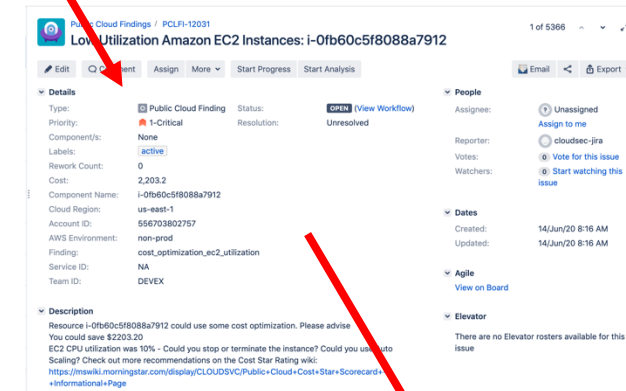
Public Cloud Findings / PCLFI-12031

1 of 5366

Low Utilization Amazon EC2 Instances: i-0fb60c5f8088a7912

Edit | Comment | Assign | More | Start Progress | Start Analysis

Email | Export

Details

| | |
|---|---|
| Type: | Public Cloud Finding |
| Priority: | 1-Critical |
| Component/s: | None |
| Labels: | active |
| Rework Count: | 0 |
| Cost: | 2,203.2 |
| Component Name: | i-0fb60c5f8088a7912 |
| Cloud Region: | us-east-1 |
| Account ID: | 556703802757 |
| AWS Environment: | non-prod |
| Finding: | cost_optimization_ec2_utilization |
| Service ID: | NA |
| Team ID: | DEVEX |

Status: OPEN (View Workflow)
Resolution: Unresolved

People

Assignee: Unassigned
Assign to me

Reporter: cloudsec-jira

Votes: 0 Vote for this issue

Watchers: 0 Start watching this issue

Dates

Created: 14/Jun/20 8:16 AM
Updated: 14/Jun/20 8:16 AM

Agile

View on Board

Elevator

There are no Elevator rosters available for this issue

Description

Resource i-0fb60c5f8088a7912 could use some cost optimization. Please advise
You could save $2203.20
EC2 CPU utilization was 10% - Could you stop or terminate the instance? Could you use Auto Scaling? Check out more recommendations on the Cost Star Rating wiki:
https://mswiki.morningstar.com/display/CLOUDSVC/Public+Cloud+Cost+Star+Scorecard+-+Informational+Page